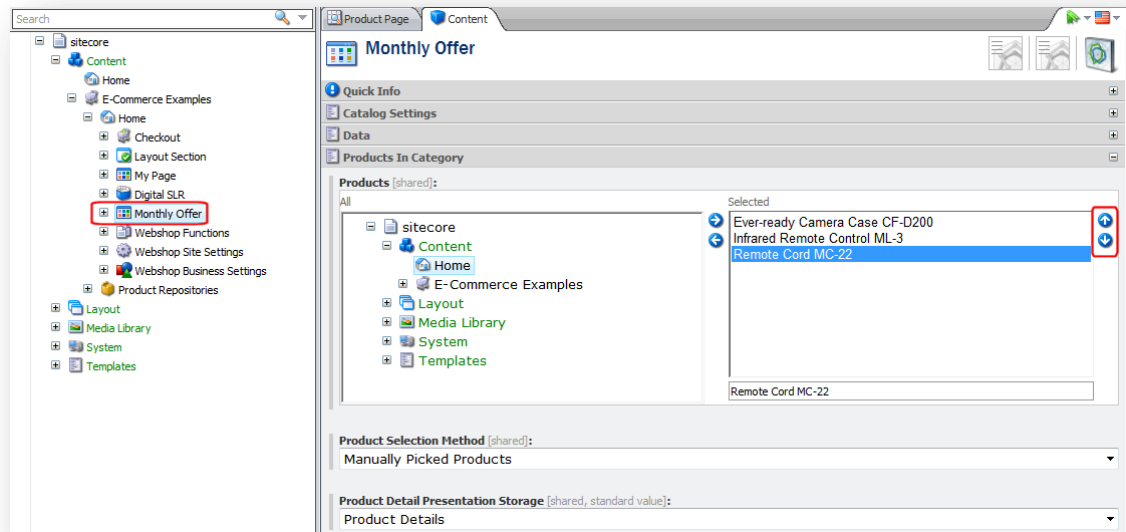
Search

sitecore
Content
Home
E-Commerce Examples
Home
Checkout
Layout Section
My Page
Digital SLR
Monthly Offer
Webshop Functions
Webshop Site Settings
Webshop Business Settings
Product Repositories
Layout
Media Library
System
Templates

Product Page
Content

Monthly Offer

Quick Info
Catalog Settings
Data
Products In Category

Products [shared]:
All

sitecore
Content
Home
E-Commerce Examples
Layout
Media Library
System
Templates

Selected
Ever-ready Camera Case CF-D200
Infrared Remote Control ML-3
Remote Cord MC-22

Remote Cord MC-22

Product Selection Method [shared]:
Manually Picked Products

Product Detail Presentation Storage [shared, standard value]:
Product Details